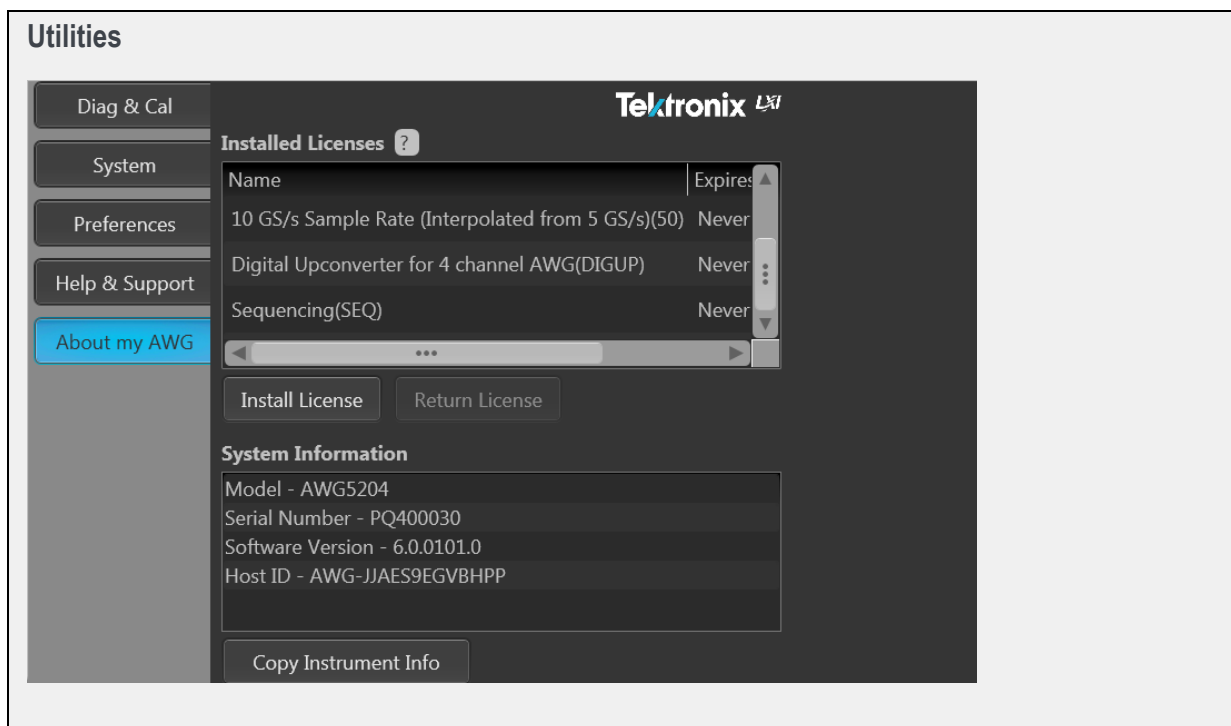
Utilities

Diag & Cal

System

Preferences

Help & Support

About my AWG

Tektronix LXI

Installed Licenses ?

| Name | Expires |
|---|---|
| 10 GS/s Sample Rate (Interpolated from 5 GS/s)(50) | Never |
| Digital Upconverter for 4 channel AWG(DIGUP) | Never |
| Sequencing(SEQ) | Never |

Install License Return License

System Information

Model - AWG5204
Serial Number - PQ400030
Software Version - 6.0.0101.0
Host ID - AWG-JJAES9EGVBHPP

Copy Instrument Info